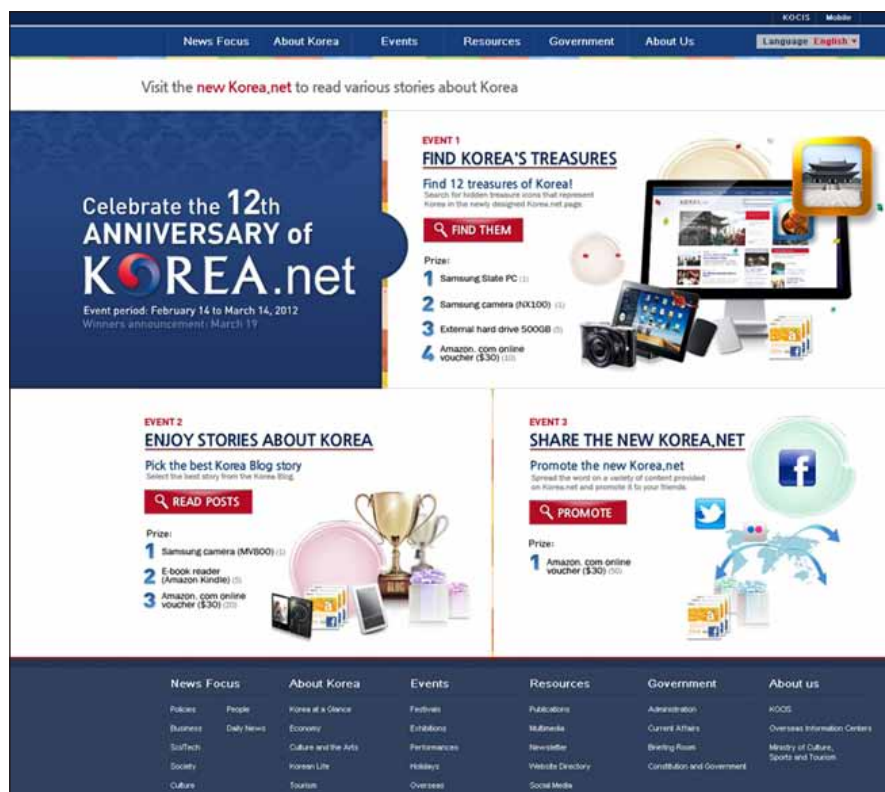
KOCIS Mobile

News Focus About Korea Events Resources Government About Us Language English

Visit the new Korea.net to read various stories about Korea

Celebrate the 12th ANNIVERSARY of KOREA.net

Event period: February 14 to March 14, 2012
Winners announcement: March 19

EVENT 1
FIND KOREA'S TREASURES
Find 12 treasures of Korea!
Search for hidden treasure icons that represent Korea in the newly designed Korea.net page.
FIND THEM
Prize:
1 Samsung Slate PC (1)
2 Samsung camera (NX100) (1)
3 External hard drive 500GB (5)
4 Amazon. com online voucher ($30) (10)

EVENT 2
ENJOY STORIES ABOUT KOREA
Pick the best Korea Blog story
Select the best story from the Korea Blog.
READ POSTS
Prize:
1 Samsung camera (MV800) (1)
2 E-book reader (Amazon Kindle) (5)
3 Amazon. com online voucher ($30) (20)

EVENT 3
SHARE THE NEW KOREA.NET
Promote the new Korea.net
Spread the word on a variety of content provided on Korea.net and promote it to your friends.
PROMOTE
Prize:
1 Amazon. com online voucher ($30) (50)

News Focus
Policies
People
Business
Daily News
Sci/Tech
Society
Culture

About Korea
Korea at a Glance
Economy
Culture and the Arts
Korean Life
Tourism

Events
Festivals
Exhibitions
Performances
Holidays
Overseas

Resources
Publications
Multimedia
Newsletter
Website Directory
Social Media

Government
Administration
Current Affairs
Briefing Room
Constitution and Government

About us
KOCIS
Overseas Information Centers
Ministry of Culture, Sports and Tourism